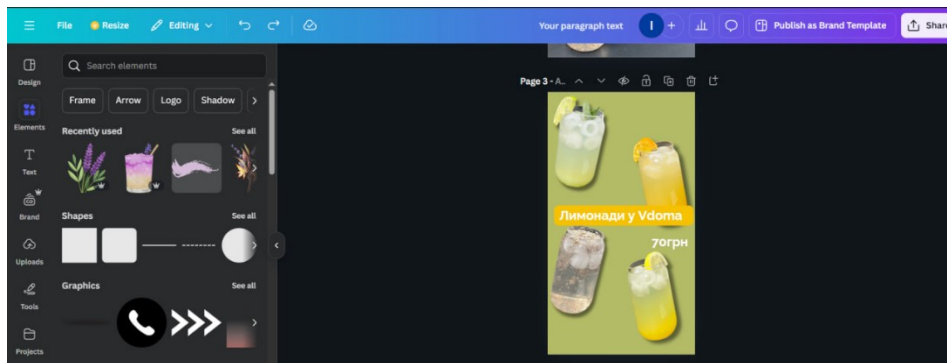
File Resize Editing

Your paragraph text I + Publish as Brand Template Share

Design

Elements

Text

Brand

Uploads

Tools

Projects

Search elements

Frame Arrow Logo Shadow

Recently used See all

Shapes See all

Graphics See all

Page 3 - A...

Лимонади у Vdoma

70грн